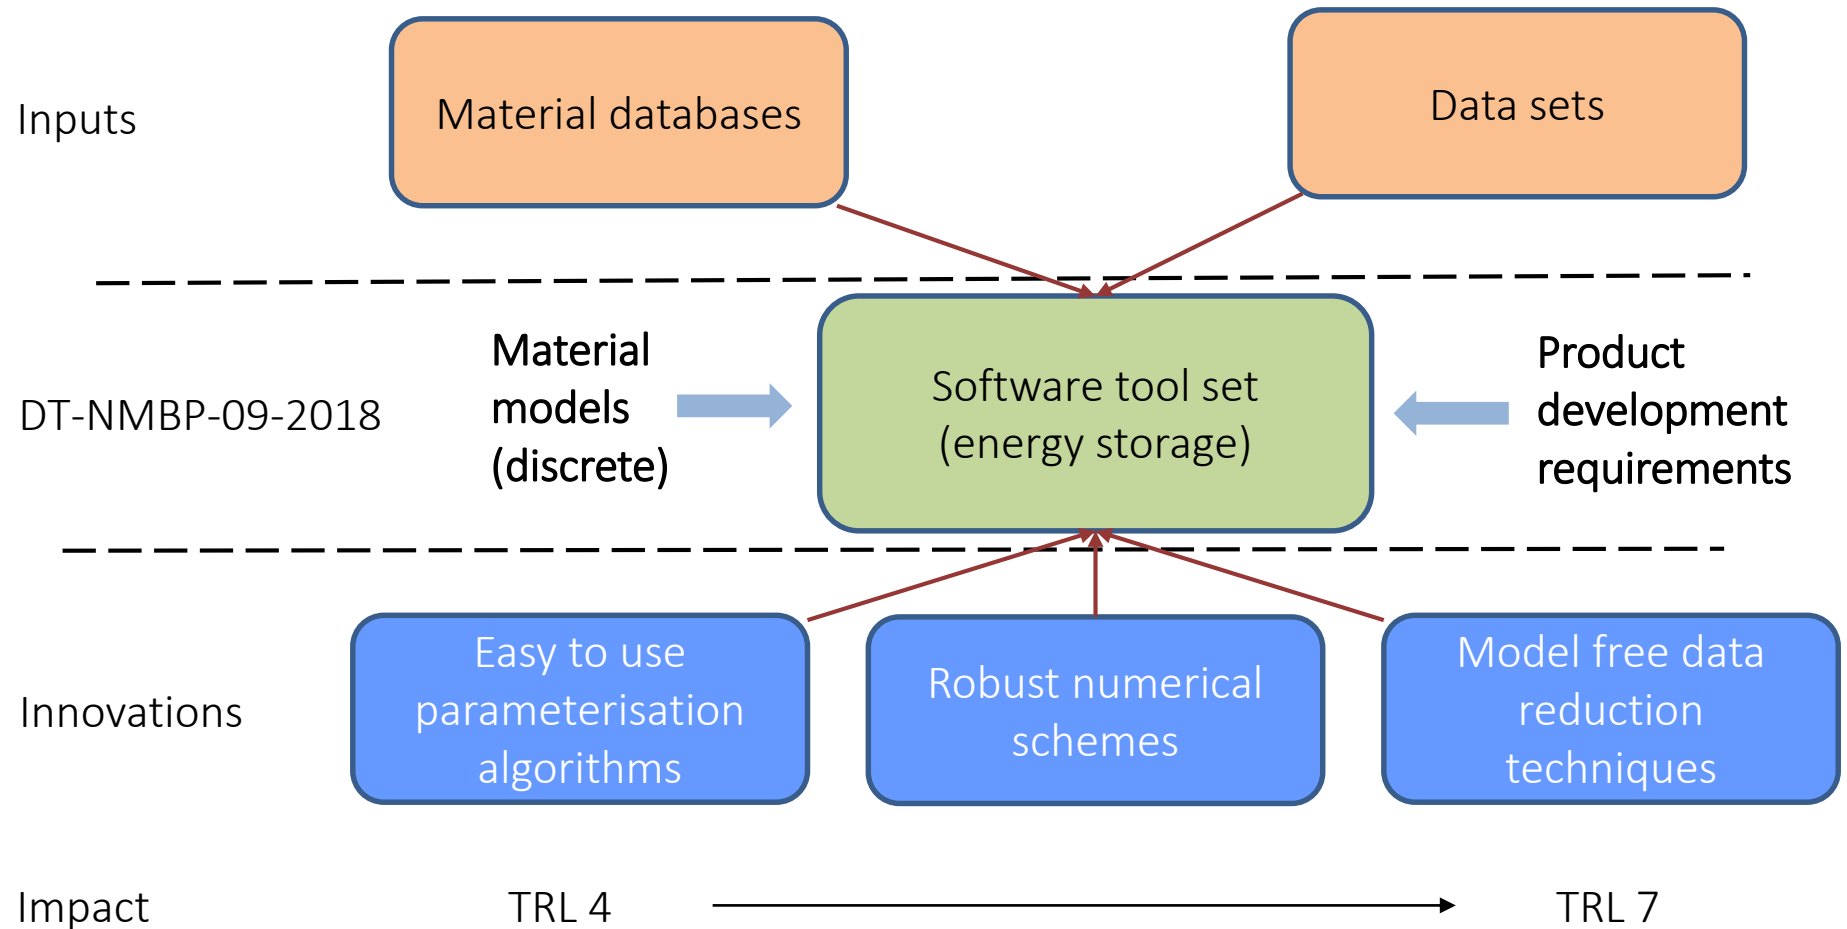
Inputs

Material databases

Data sets

DT-NMBP-09-2018

Material models (discrete)

Software tool set (energy storage)

Product development requirements

Innovations

Easy to use parameterisation algorithms

Robust numerical schemes

Model free data reduction techniques

Impact

TRL 4

TRL 7